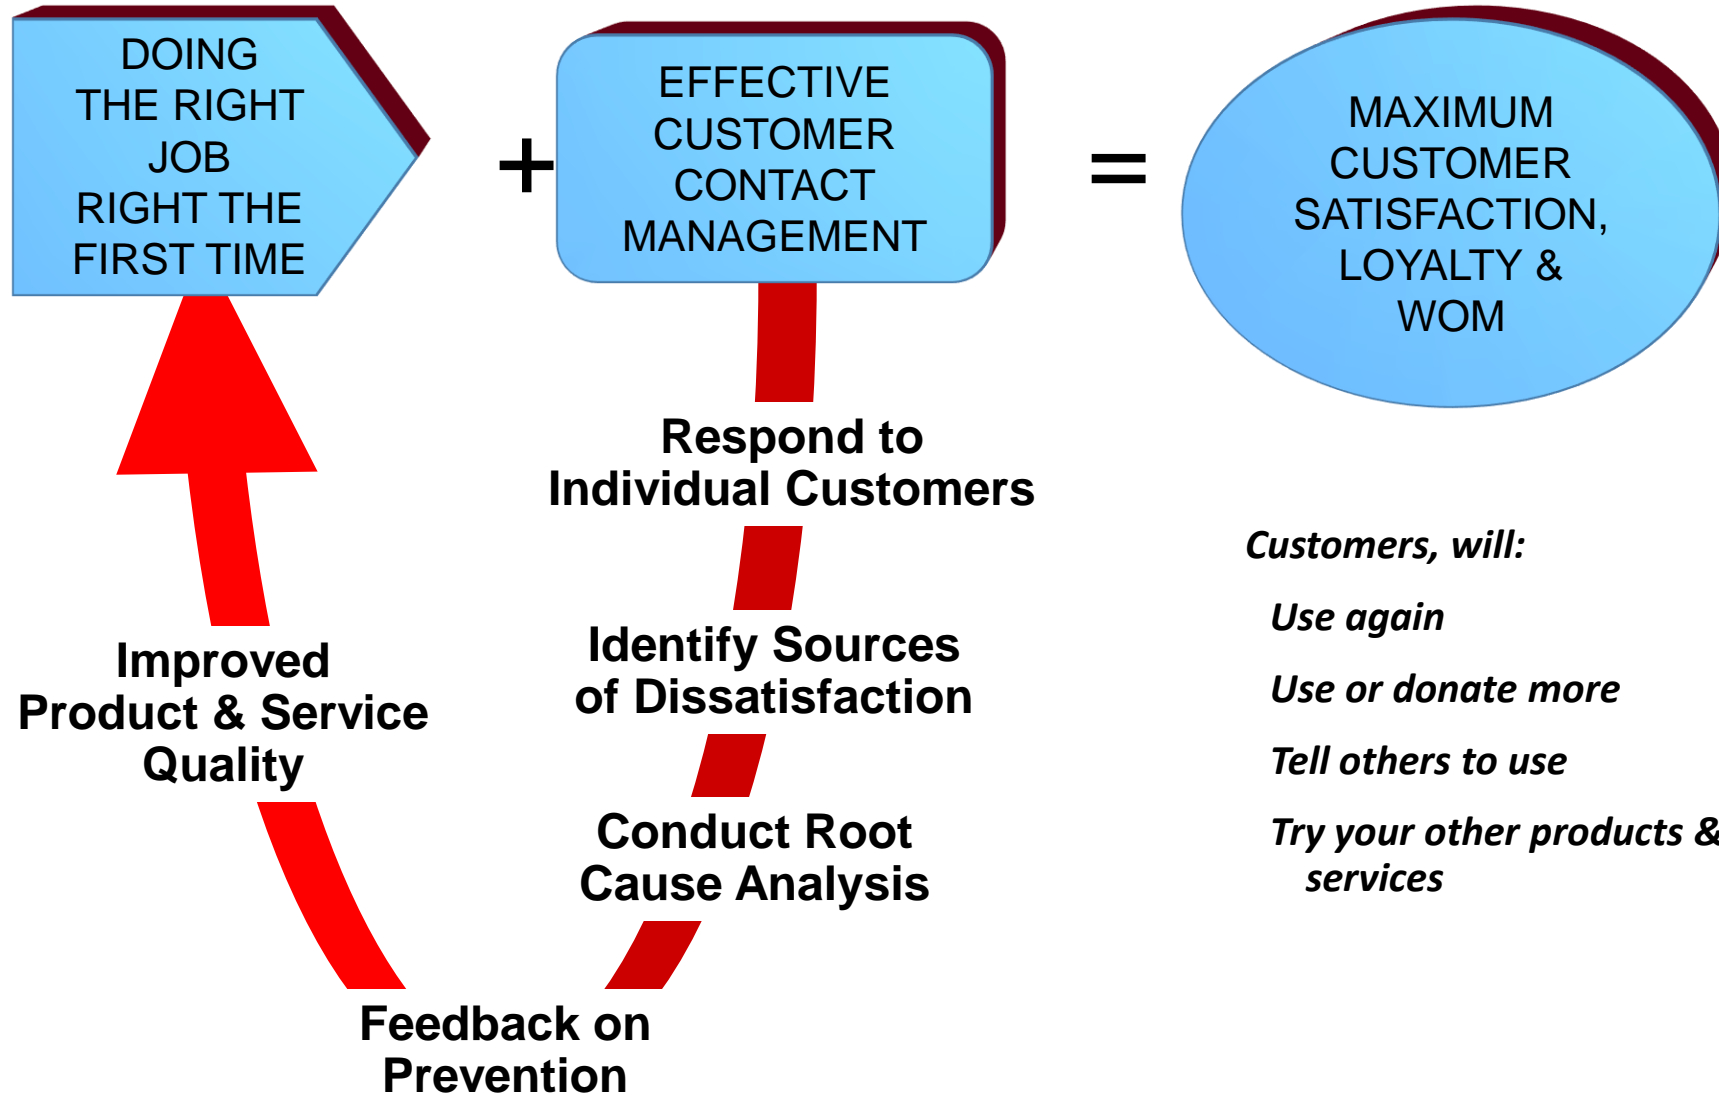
DOING THE RIGHT JOB RIGHT THE FIRST TIME

+

EFFECTIVE CUSTOMER CONTACT MANAGEMENT

=

MAXIMUM CUSTOMER SATISFACTION, LOYALTY & WOM

Respond to Individual Customers

Identify Sources of Dissatisfaction

Conduct Root Cause Analysis

Feedback on Prevention

Improved Product & Service Quality

Customers, will:

Use again

Use or donate more

Tell others to use

Try your other products & services